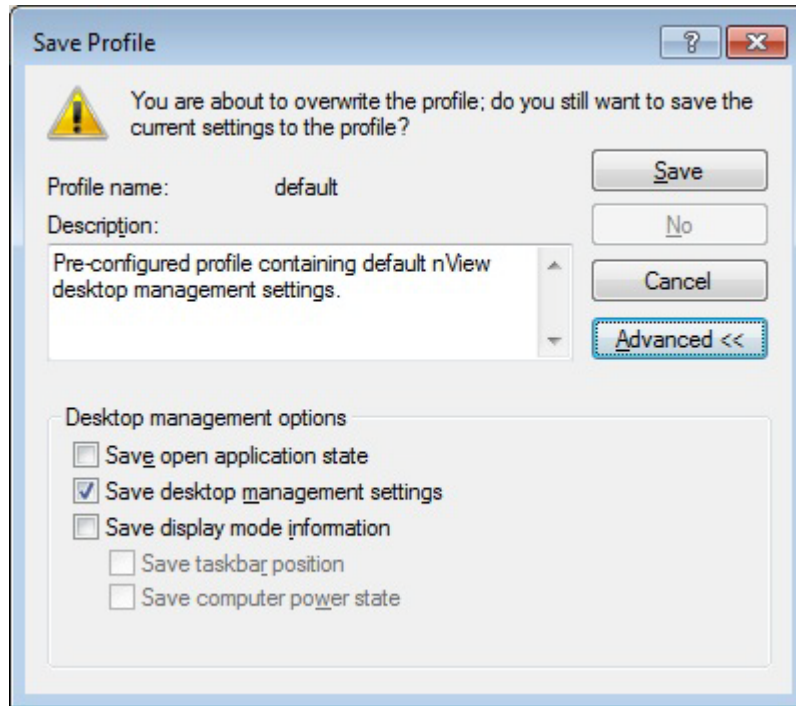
Save Profile

?

You are about to overwrite the profile; do you still want to save the current settings to the profile?

Profile name: default

Description:

Pre-configured profile containing default nView desktop management settings.

Save

No

Cancel

Advanced <<

Desktop management options

Save open application state

Save desktop management settings

Save display mode information

Save taskbar position

Save computer power state